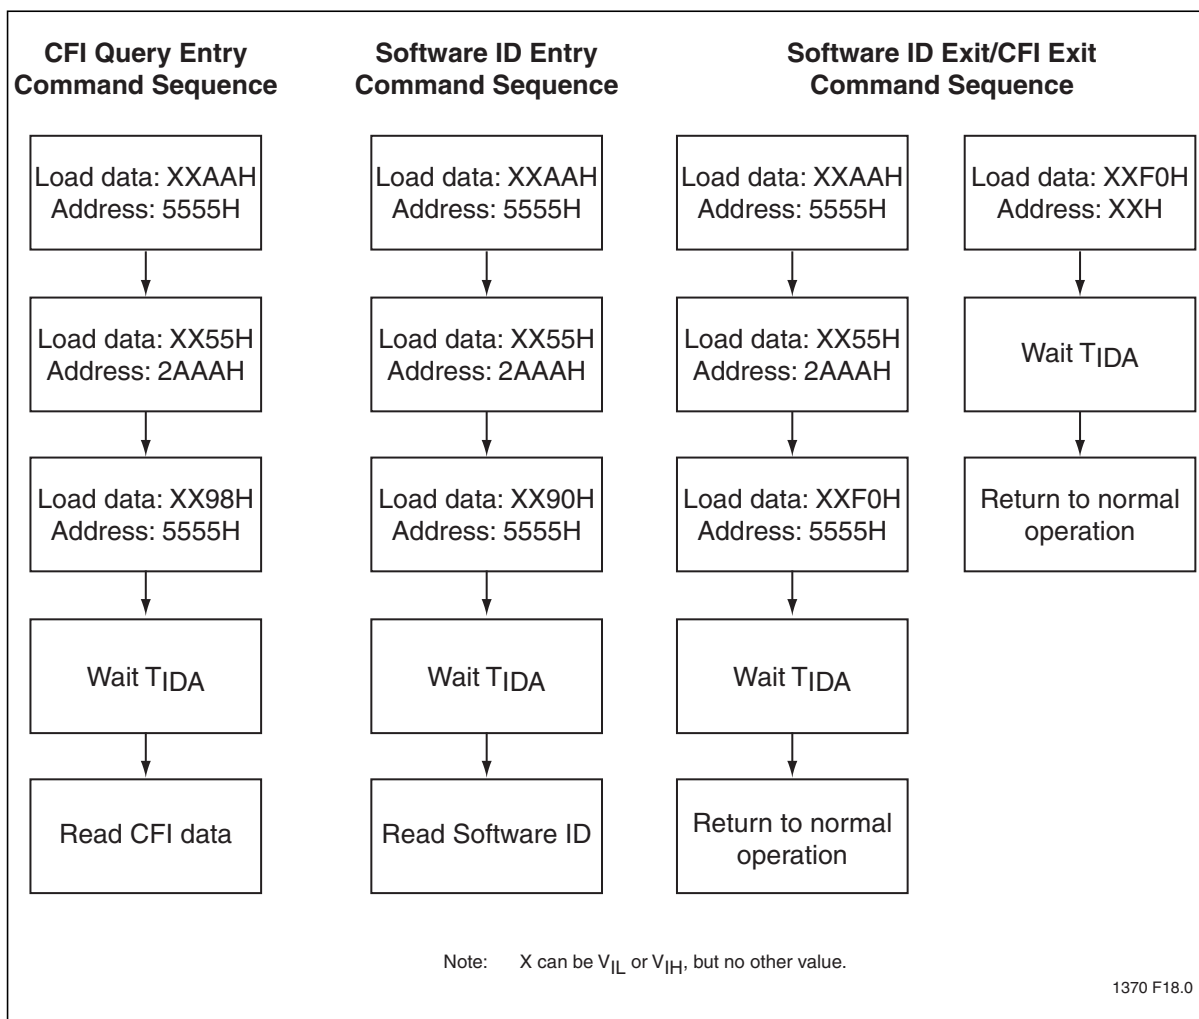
CFI Query Entry Command Sequence

Load data: XXAAH Address: 5555H

Load data: XX55H Address: 2AAAH

Load data: XX98H Address: 5555H

Wait $T_{IDA}$

Read CFI data

Software ID Entry Command Sequence

Load data: XXAAH Address: 5555H

Load data: XX55H Address: 2AAAH

Load data: XX90H Address: 5555H

Wait $T_{IDA}$

Read Software ID

Software ID Exit/CFI Exit Command Sequence

Load data: XXAAH Address: 5555H

Load data: XX55H Address: 2AAAH

Load data: XXF0H Address: 5555H

Wait $T_{IDA}$

Return to normal operation

Load data: XXF0H Address: XXH

Wait $T_{IDA}$

Return to normal operation

Note: X can be $V_{IL}$ or $V_{IH}$, but no other value.

1370 F18.0